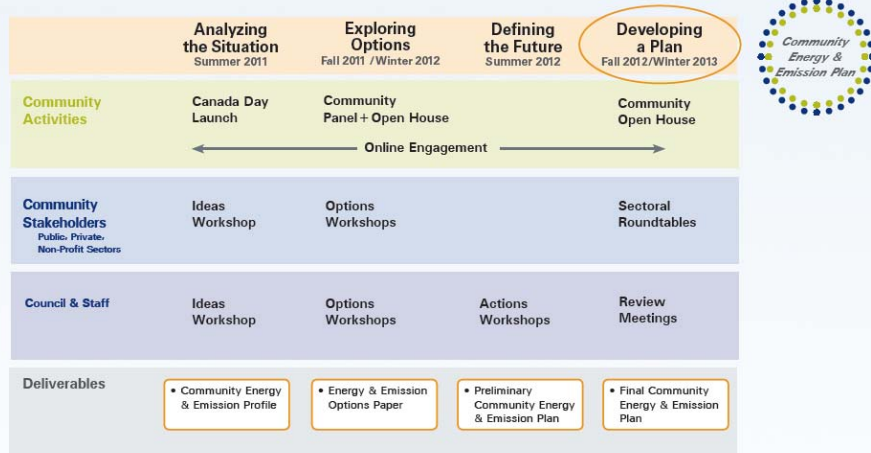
| | Analyzing the Situation Summer 2011 | Exploring Options Fall 2011 /Winter 2012 | Defining the Future Summer 2012 | Developing a Plan Fall 2012/Winter 2013 |
|---|---|---|---|---|
| Community Activities | Canada Day Launch | Community Panel + Open House | | Community Open House |
| | | Online Engagement | | |
| Community Stakeholders Public, Private, Non-Profit Sectors | Ideas Workshop | Options Workshops | | Sectoral Roundtables |
| Council & Staff | Ideas Workshop | Options Workshops | Actions Workshops | Review Meetings |
| Deliverables | • Community Energy & Emission Profile | • Energy & Emission Options Paper | • Preliminary Community Energy & Emission Plan | • Final Community Energy & Emission Plan |

Community Energy & Emission Plan